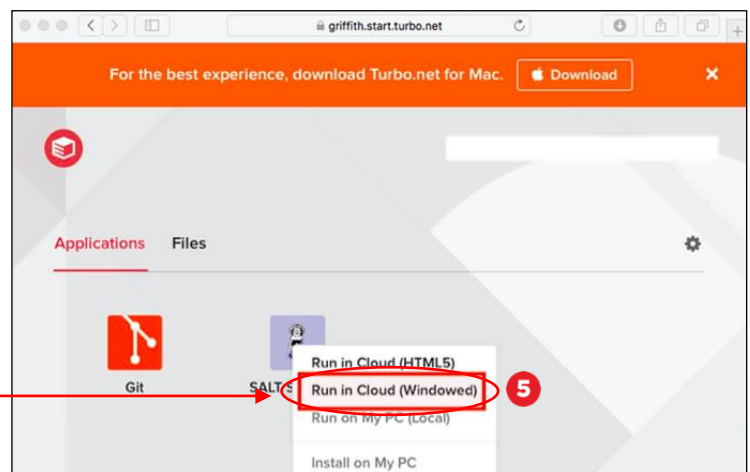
griffith.start.turbo.net

For the best experience, download Turbo.net for Mac.

Download

Applications

Files

Git

SALT

Run in Cloud (HTML5)

Run in Cloud (Windowed)

5

Run on My PC (Local)

Install on My PC